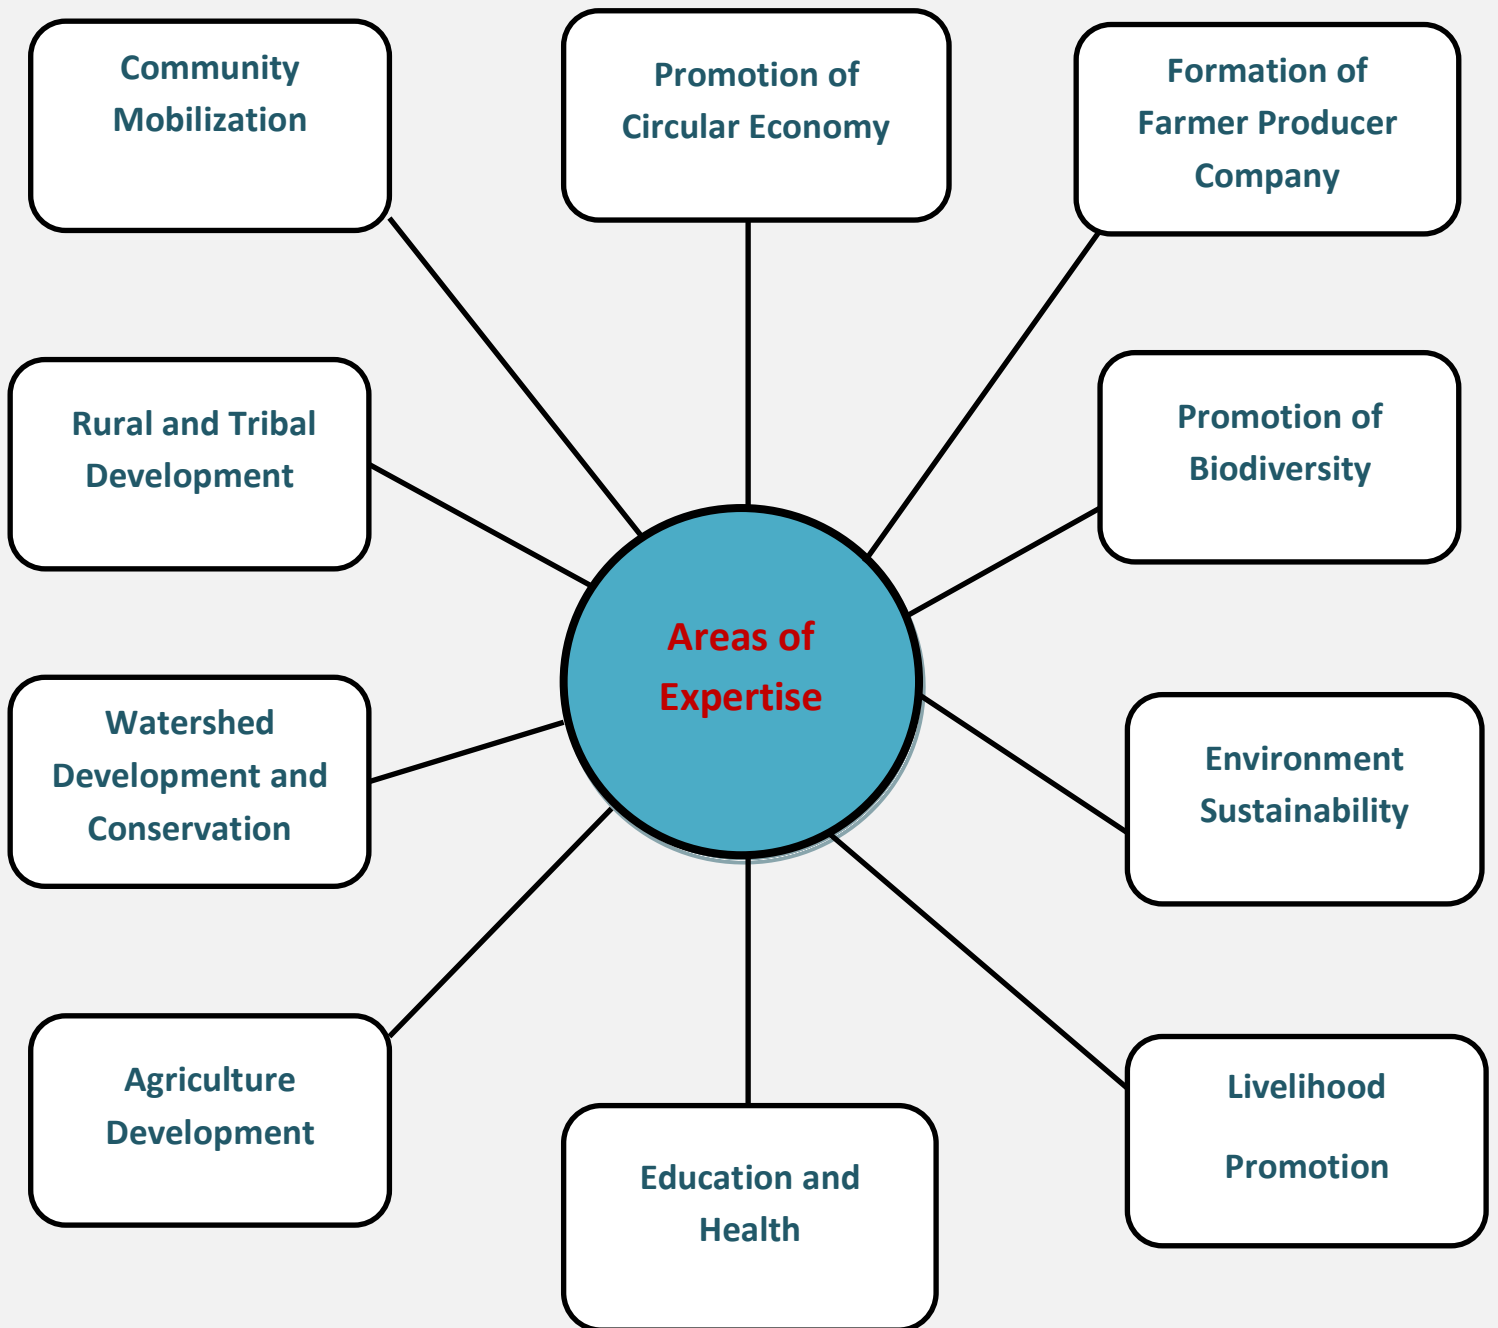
Community Mobilization

Promotion of Circular Economy

Formation of Farmer Producer Company

Rural and Tribal Development

Promotion of Biodiversity

Areas of Expertise

Watershed Development and Conservation

Environment Sustainability

Agriculture Development

Education and Health

Livelihood

Promotion